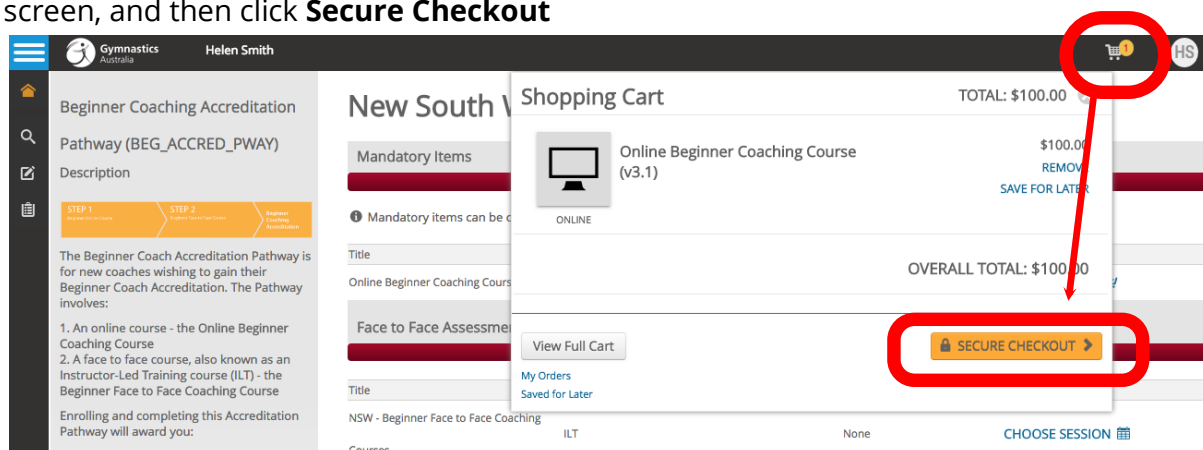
screen, and then click **Secure Checkout**

Gymnastics Australia

Helen Smith

1

HS

Beginner Coaching Accreditation Pathway (BEG_ACCRED_PWAY)

Description

STEP 1 | STEP 2 | Beginner Coaching Accreditation

The Beginner Coach Accreditation Pathway is for new coaches wishing to gain their Beginner Coach Accreditation. The Pathway involves:

1. An online course - the Online Beginner Coaching Course
2. A face to face course, also known as an Instructor-Led Training course (ILT) - the Beginner Face to Face Coaching Course

Enrolling and completing this Accreditation Pathway will award you:

New South W

Mandatory Items

Mandatory items can be c

Title

Online Beginner Coaching Cours

Face to Face Assessmen

Title

NSW - Beginner Face to Face Coaching Courses

ILT

None

CHOOSE SESSION

Shopping Cart

TOTAL: $100.00

Online Beginner Coaching Course (v3.1)

ONLINE

$100.00

REMOV

SAVE FOR LATER

OVERALL TOTAL: $100.00

View Full Cart

My Orders

Saved for Later

SECURE CHECKOUT